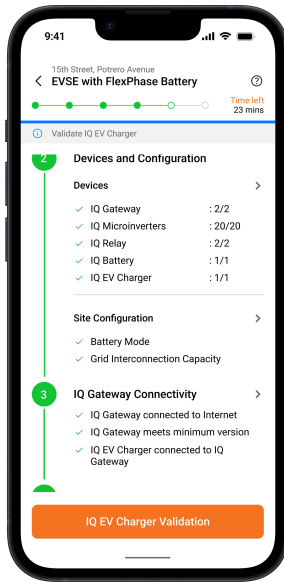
9:41

15th Street, Potrero Avenue

EVSE with FlexPhase Battery

Time left
23 mins

Validate IQ EV Charger

2 Devices and Configuration

Devices

IQ Gateway : 2/2
IQ Microinverters : 20/20
IQ Relay : 2/2
IQ Battery : 1/1
IQ EV Charger : 1/1

Site Configuration

Battery Mode
Grid Interconnection Capacity

3 IQ Gateway Connectivity

IQ Gateway connected to Internet
IQ Gateway meets minimum version
IQ EV Charger connected to IQ Gateway

IQ EV Charger Validation